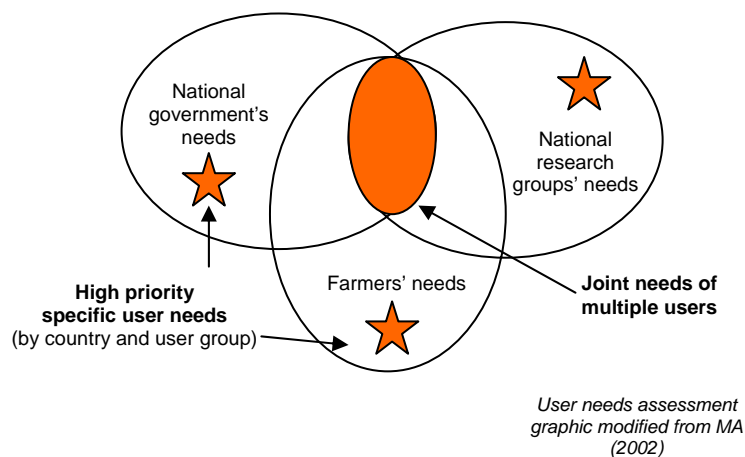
National government's needs

National research groups' needs

Farmers' needs

High priority specific user needs (by country and user group)

Joint needs of multiple users

User needs assessment graphic modified from MA (2002)